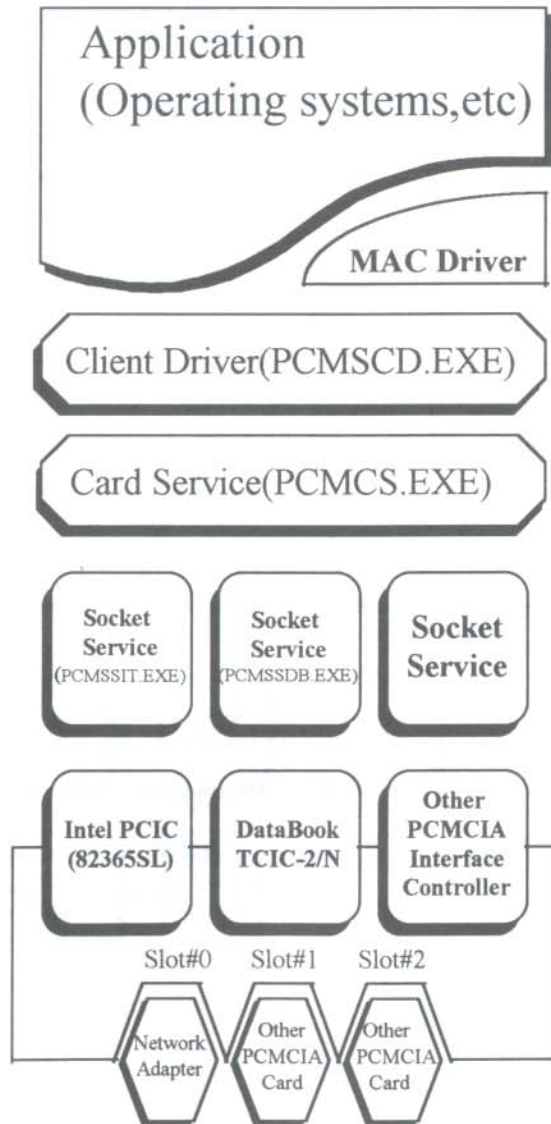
Application
(Operating systems,etc)

MAC Driver

Client Driver(PCMSCD.EXE)

Card Service(PCMCS.EXE)

Socket Service (PCMSSIT.EXE)

Socket Service (PCMSSDB.EXE)

Socket Service

Intel PCIC (82365SL)

DataBook TCIC-2/N

Other PCMCIA Interface Controller

Slot#0

Slot#1

Slot#2

Network Adapter

Other PCMCIA Card

Other PCMCIA Card